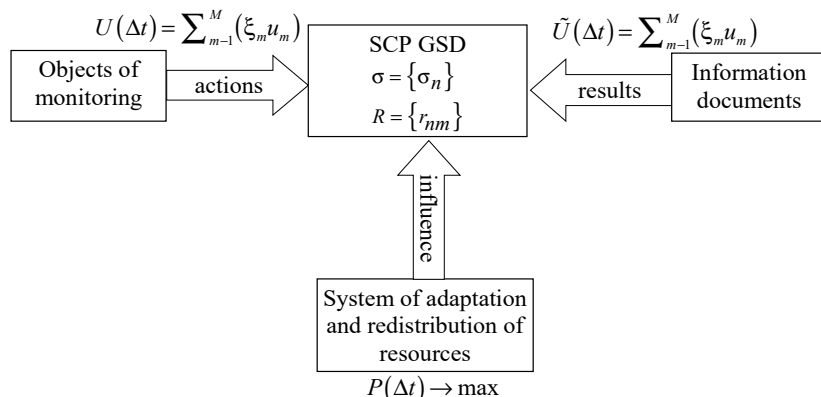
$U(\Delta t) = \sum_{m-1}^{M} (\xi_m u_m)$

$\tilde{U}(\Delta t) = \sum_{m-1}^{M} (\xi_m u_m)$

Objects of monitoring

actions

SCP GSD
$\sigma = \{\sigma_n\}$
$R = \{r_{nm}\}$

results

Information documents

influence

System of adaptation and redistribution of resources

$P(\Delta t) \to \max$